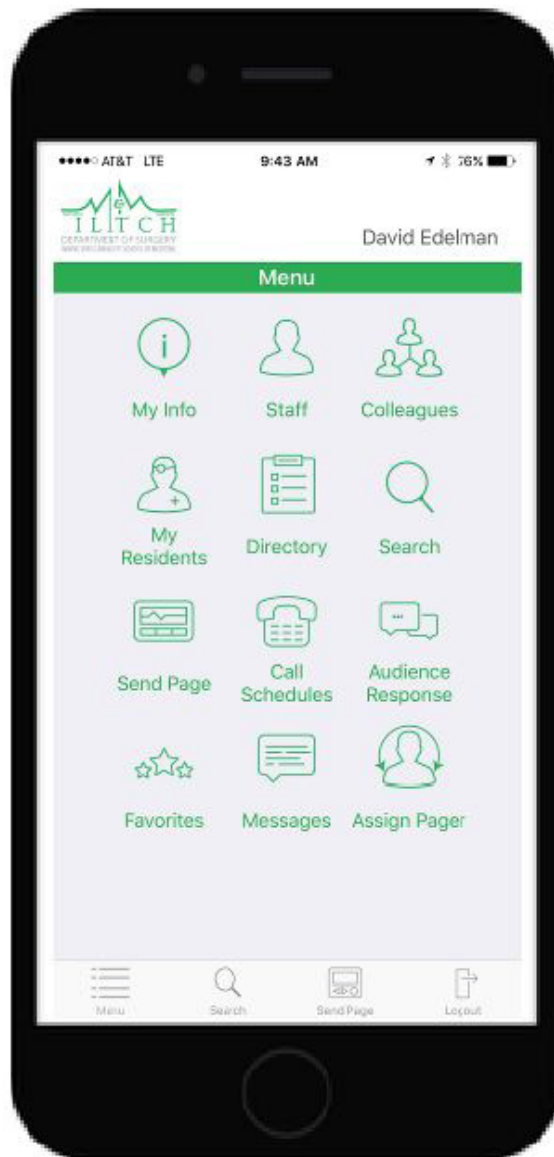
●●●●○ AT&T LTE 9:43 AM 76%

ILITCH
DEPARTMENT OF SURGERY
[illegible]

David Edelman

Menu

My Info

Staff

Colleagues

My Residents

Directory

Search

Send Page

Call Schedules

Audience Response

Favorites

Messages

Assign Pager

Menu

Search

Send Page

Logout